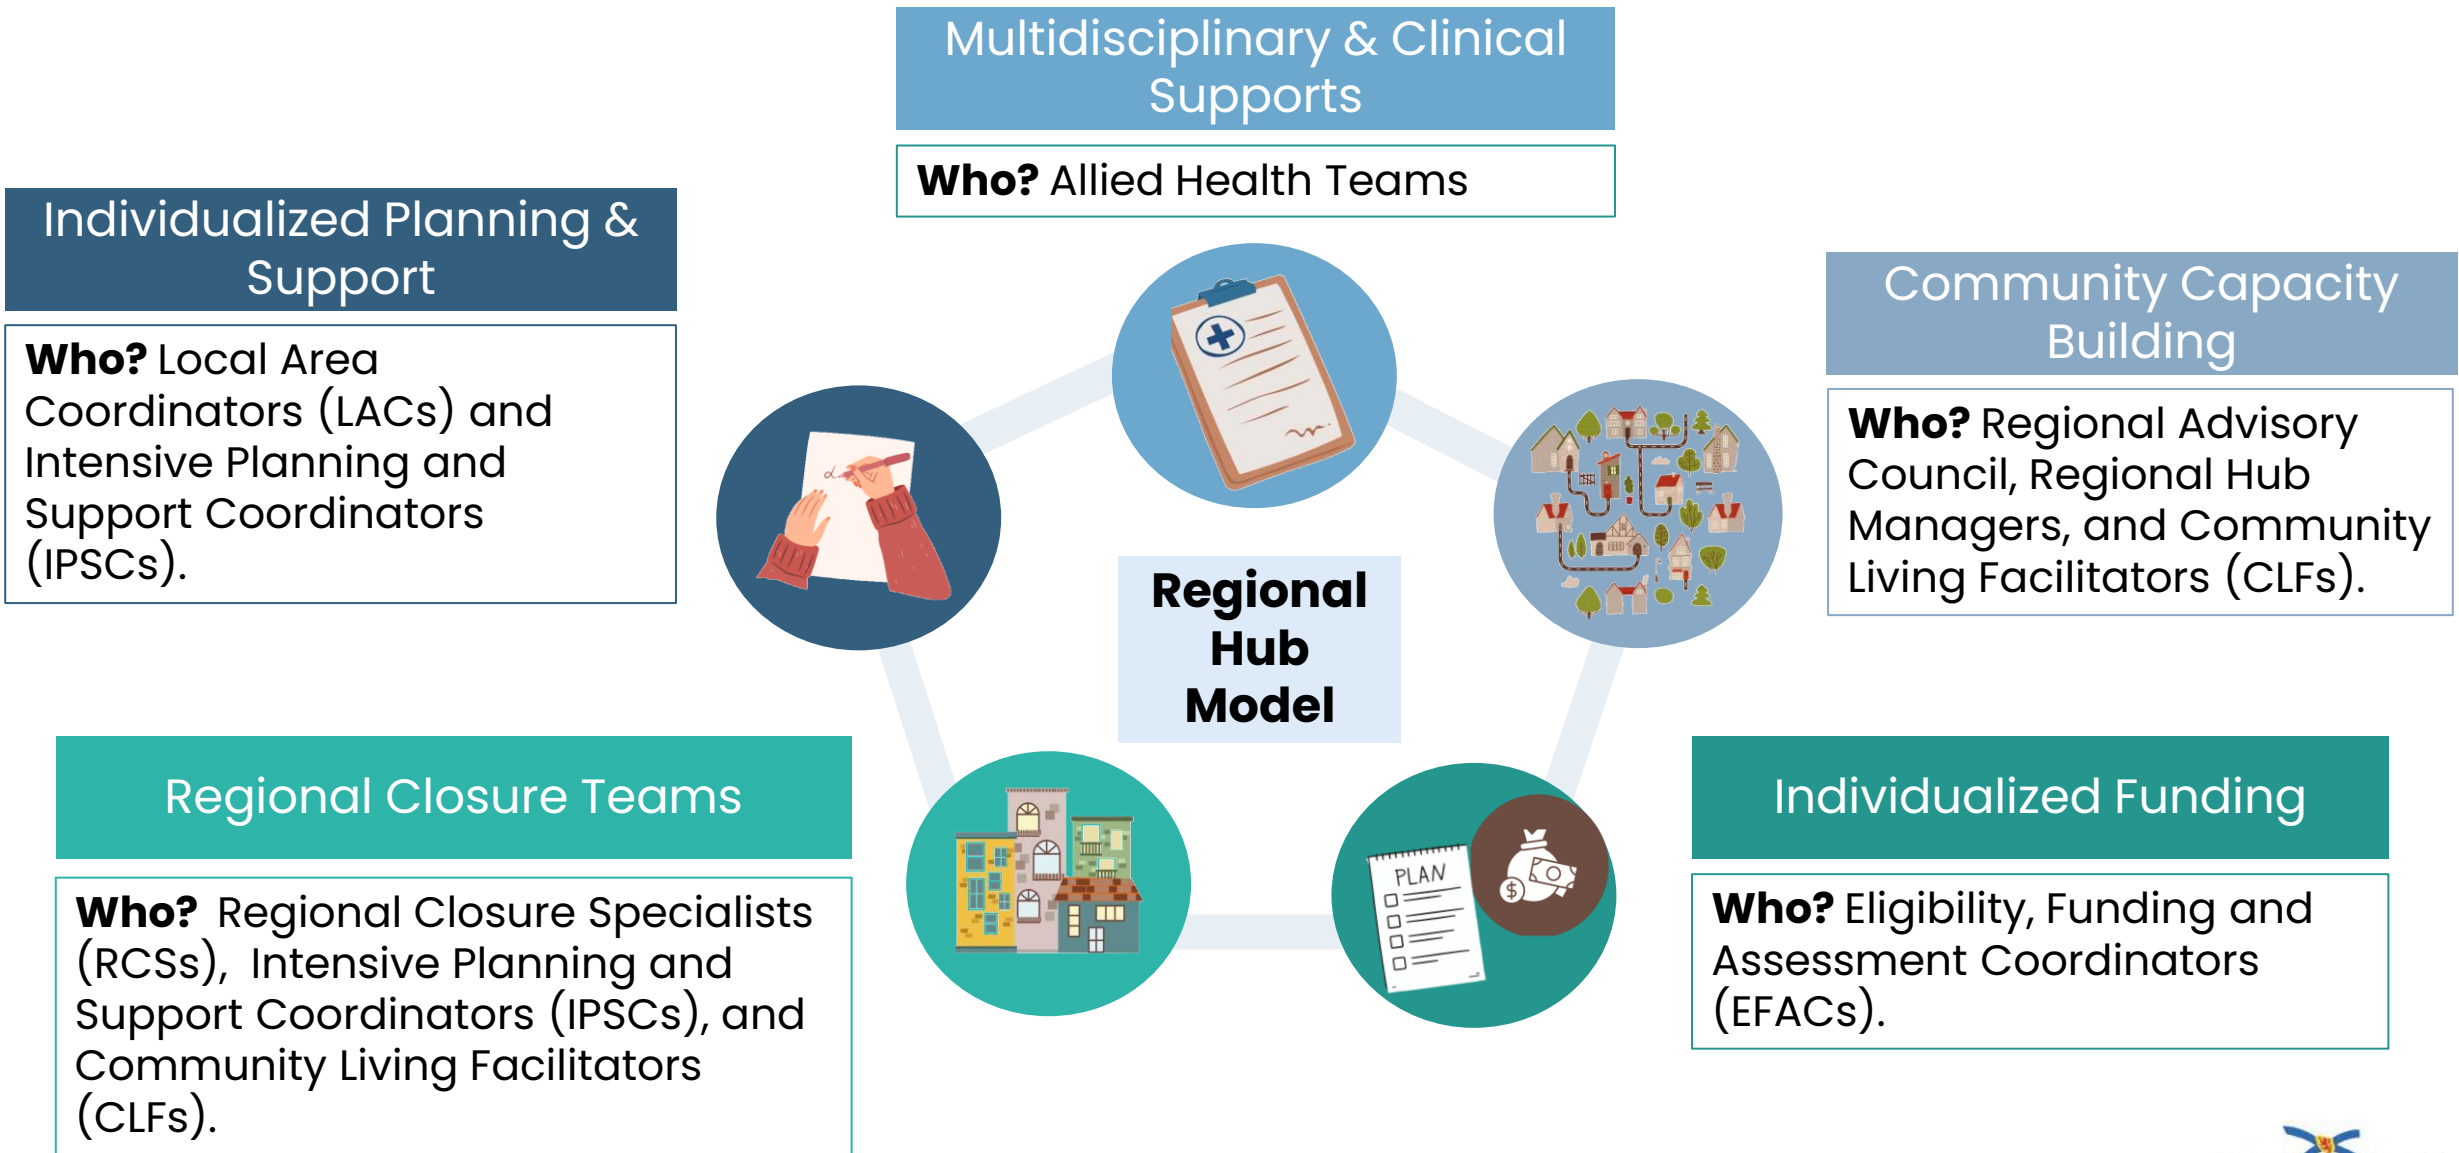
Multidisciplinary & Clinical Supports

Who? Allied Health Teams

Individualized Planning & Support

Who? Local Area Coordinators (LACs) and Intensive Planning and Support Coordinators (IPSCs).

Community Capacity Building

Who? Regional Advisory Council, Regional Hub Managers, and Community Living Facilitators (CLFs).

Regional Hub Model

Regional Closure Teams

Who? Regional Closure Specialists (RCSs), Intensive Planning and Support Coordinators (IPSCs), and Community Living Facilitators (CLFs).

PLAN

Individualized Funding

Who? Eligibility, Funding and Assessment Coordinators (EFACs).